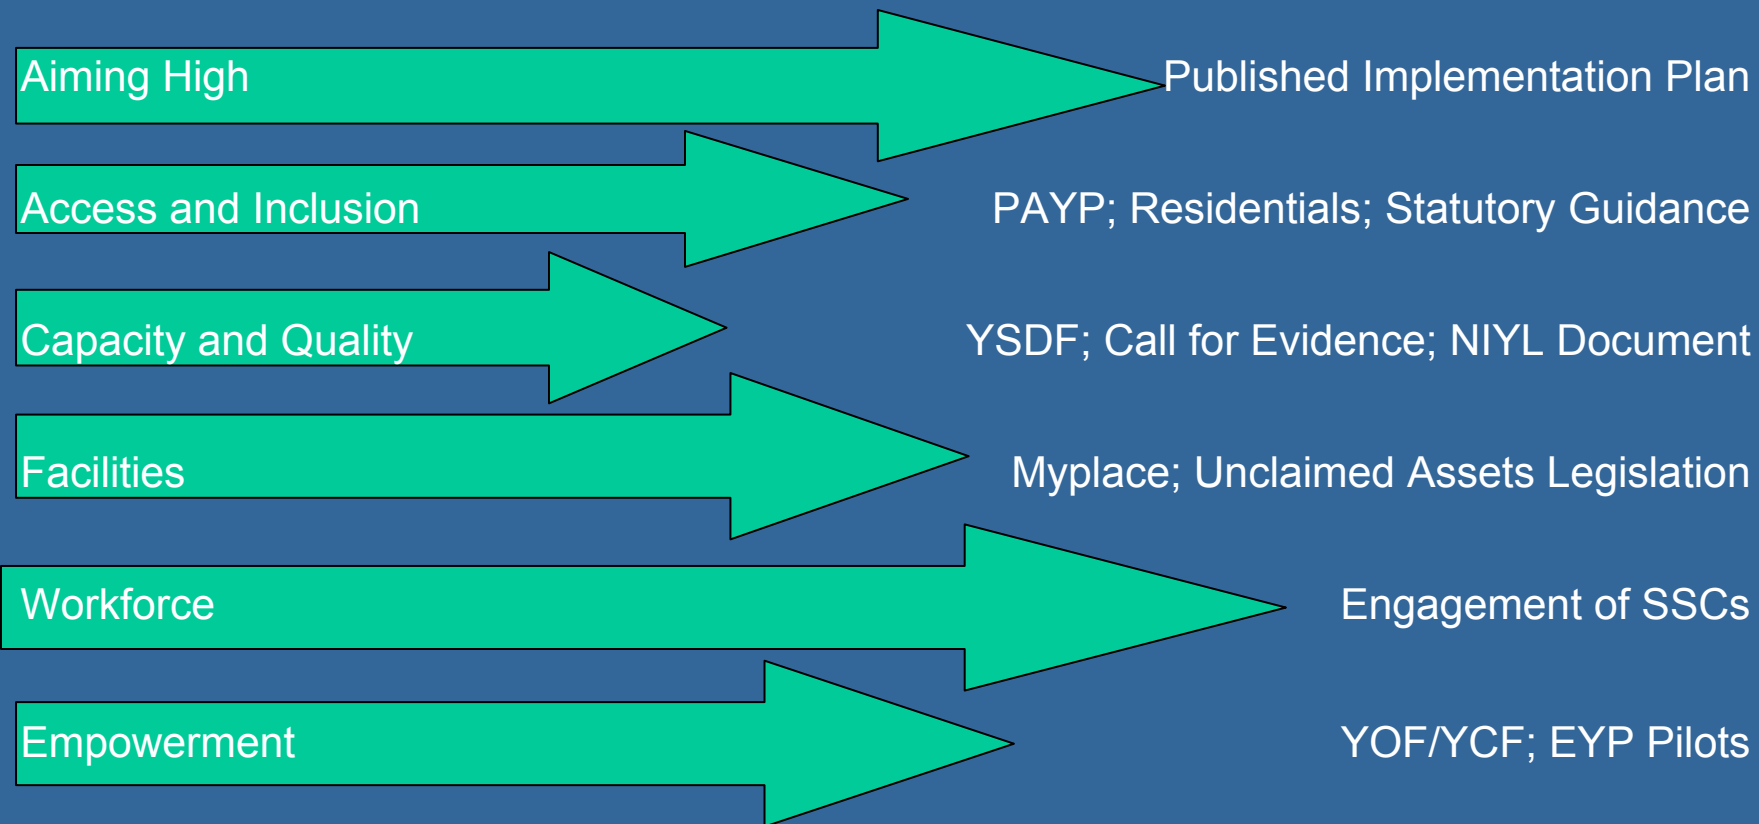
Aiming High
Published Implementation Plan

Access and Inclusion
PAYP; Residentials; Statutory Guidance

Capacity and Quality
YSDF; Call for Evidence; NIYL Document

Facilities
Myplace; Unclaimed Assets Legislation

Workforce
Engagement of SSCs

Empowerment
YOF/YCF; EYP Pilots